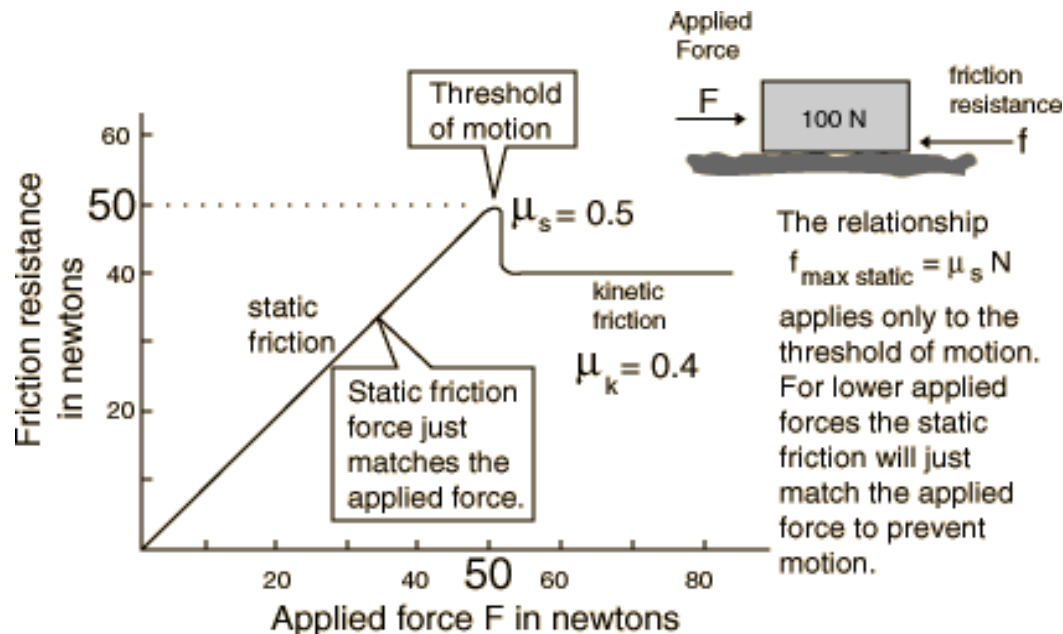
Applied Force

F

100 N

friction resistance

f

Threshold of motion

60

50

40

20

Friction resistance in newtons

$\mu_s = 0.5$

static friction

kinetic friction

$\mu_k = 0.4$

Static friction force just matches the applied force.

The relationship $f_{max\ static} = \mu_s N$ applies only to the threshold of motion. For lower applied forces the static friction will just match the applied force to prevent motion.

20

40

50

60

80

Applied force F in newtons